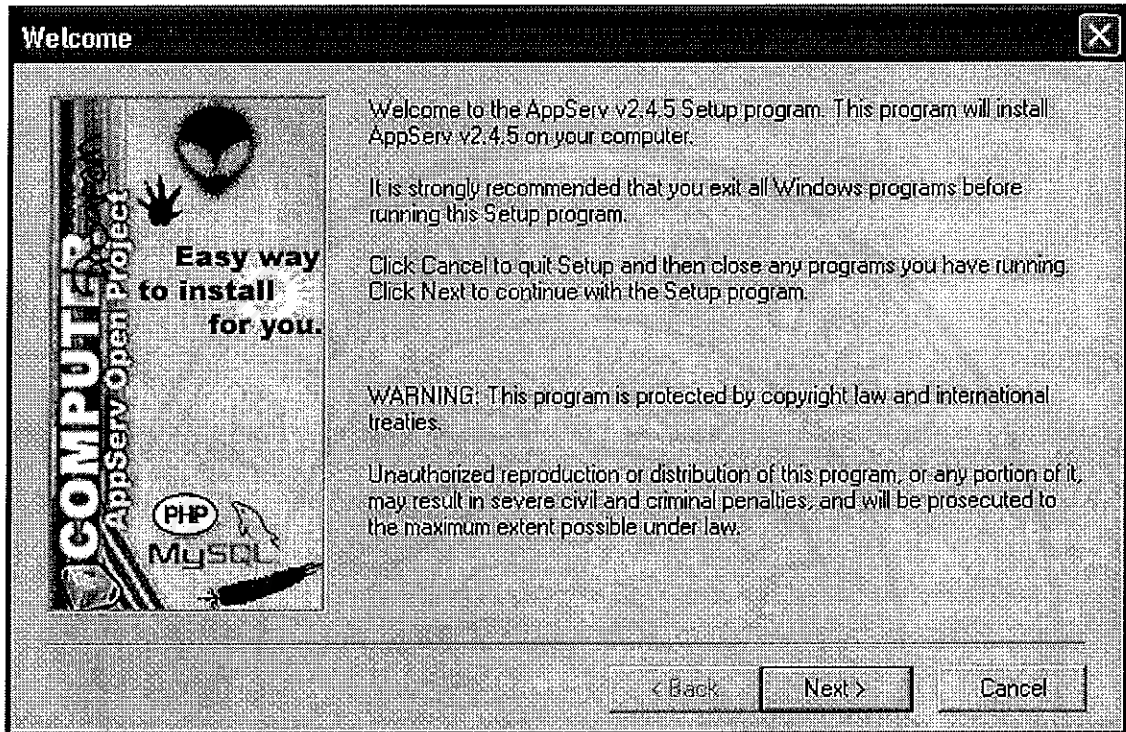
Welcome

COMPUTER

AppServ Open Project

Easy way to install for you.

PHP

MySQL

Welcome to the AppServ v2.4.5 Setup program. This program will install AppServ v2.4.5 on your computer.

It is strongly recommended that you exit all Windows programs before running this Setup program.

Click Cancel to quit Setup and then close any programs you have running. Click Next to continue with the Setup program.

WARNING: This program is protected by copyright law and international treaties.

Unauthorized reproduction or distribution of this program, or any portion of it, may result in severe civil and criminal penalties, and will be prosecuted to the maximum extent possible under law.

< Back

Next >

Cancel